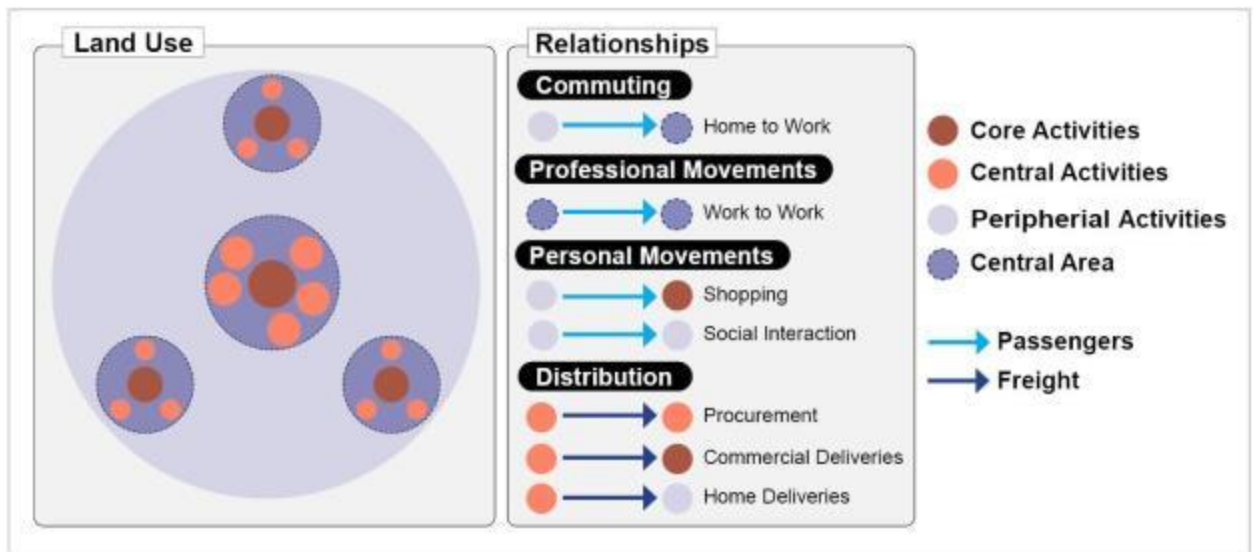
Land Use

Relationships

Commuting

Home to Work

Professional Movements

Work to Work

Personal Movements

Shopping

Social Interaction

Distribution

Procurement

Commercial Deliveries

Home Deliveries

Core Activities

Central Activities

Peripherial Activities

Central Area

Passengers

Freight